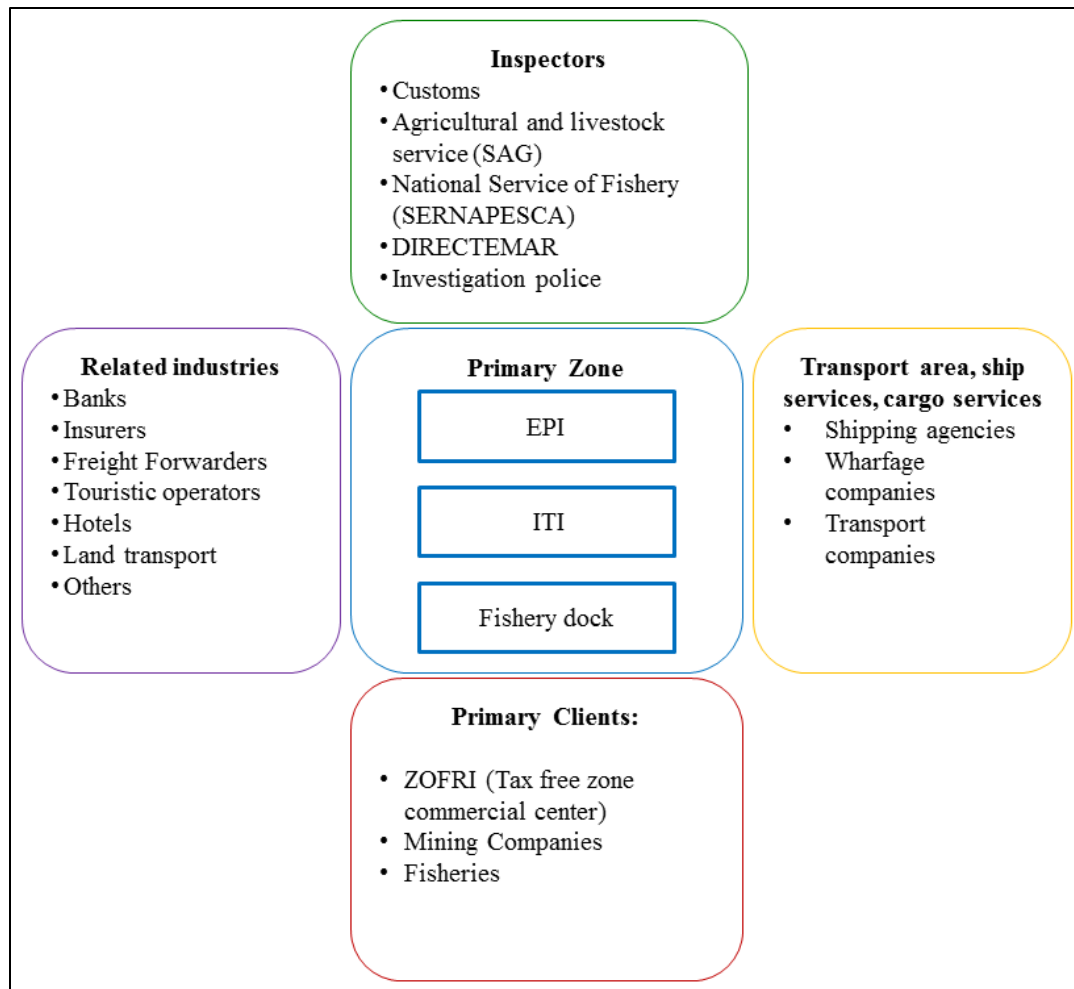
**Inspectors**
- Customs
- Agricultural and livestock service (SAG)
- National Service of Fishery (SERNAPESCA)
- DIRECTEMAR
- Investigation police

**Related industries**
- Banks
- Insurers
- Freight Forwarders
- Touristic operators
- Hotels
- Land transport
- Others

**Primary Zone**

EPI

ITI

Fishery dock

**Transport area, ship services, cargo services**
- Shipping agencies
- Wharfage companies
- Transport companies

**Primary Clients:**
- ZOFRI (Tax free zone commercial center)
- Mining Companies
- Fisheries